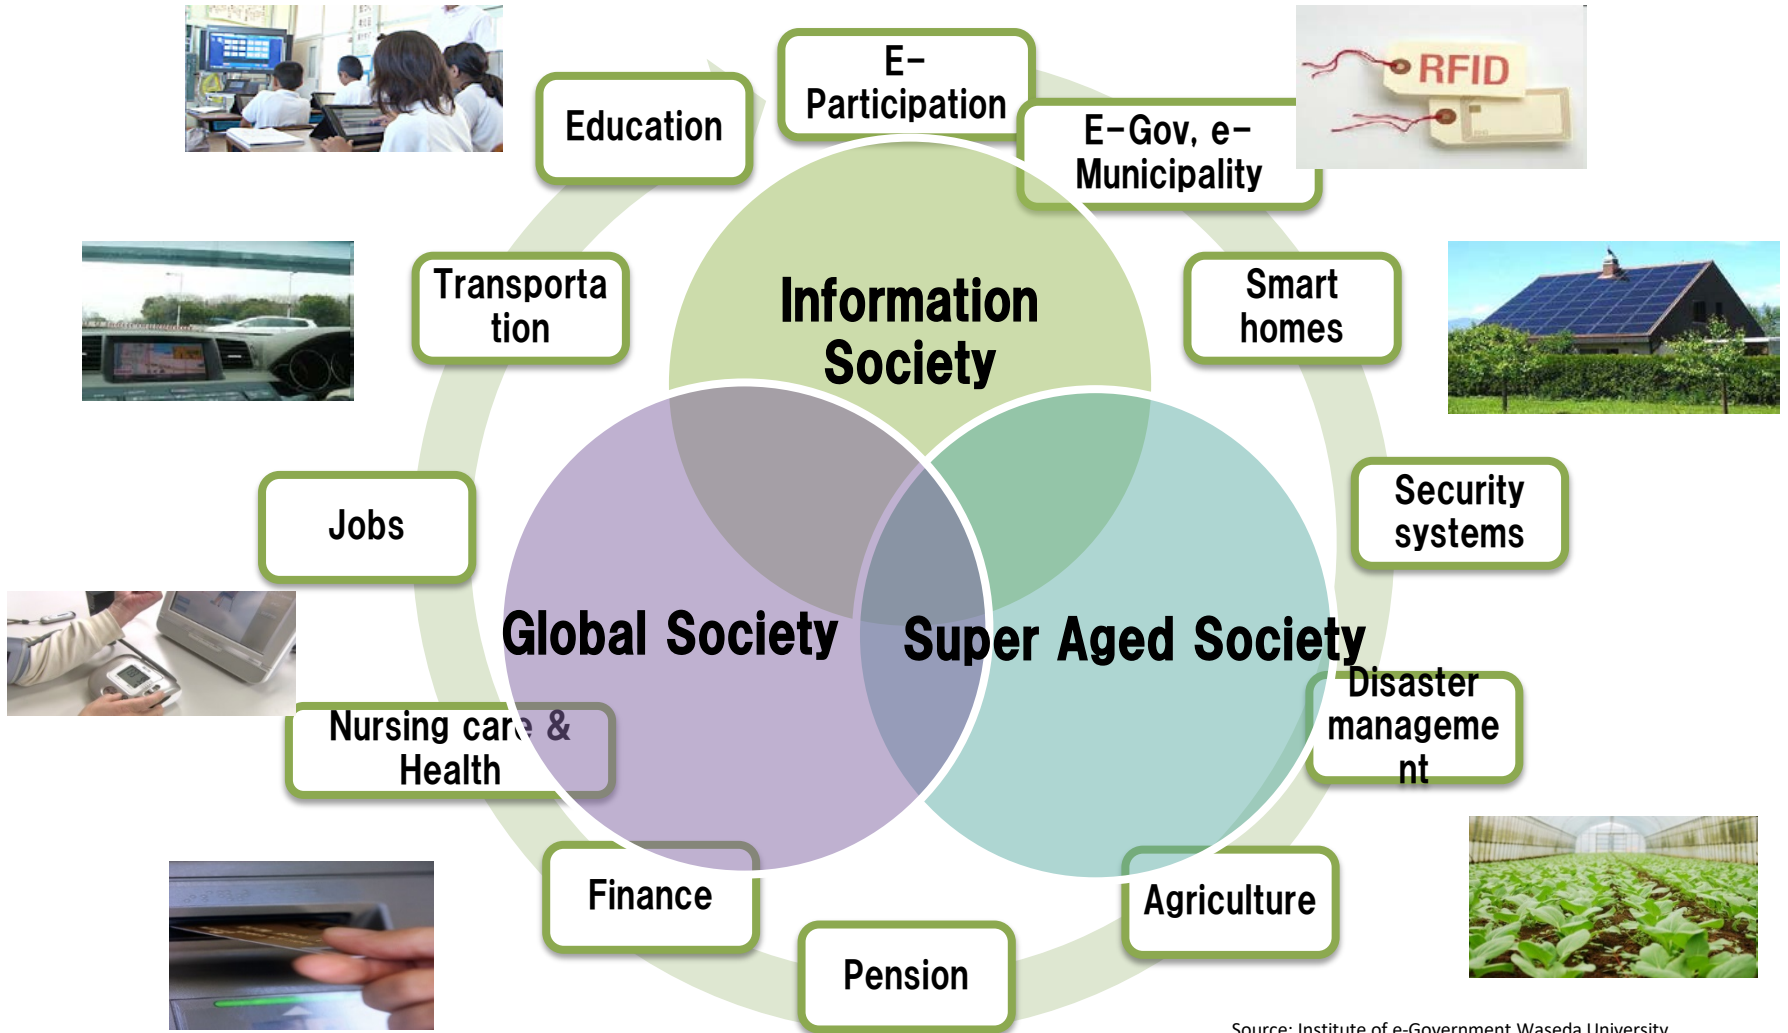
RFID

Education

E-Participation

E-Gov, e-Municipality

Transportation

Information Society

Smart homes

Security systems

Jobs

Global Society

Super Aged Society

Disaster management

Nursing care & Health

Finance

Agriculture

Pension

Source: Institute of e-Government Waseda University